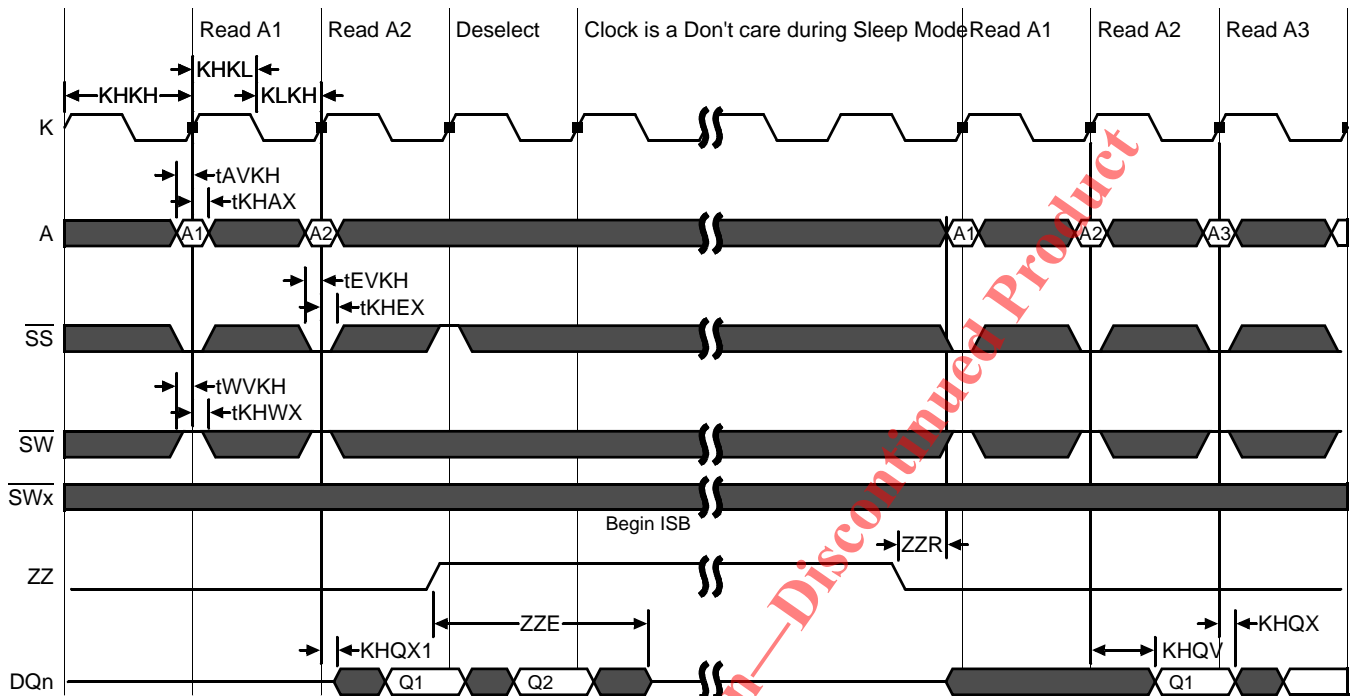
Read A1
Read A2
Deselect
Clock is a Don't care during Sleep Mode
Read A1
Read A2
Read A3

KHKL
KHKH
KLKH

K

tAVKH
tKHAX

A
A1
A2
A1
A2
A3

tEVKH
tKHEX

$\overline{SS}$

tWVKH
tKHWX

$\overline{SW}$

$\overline{SWx}$

Begin ISB

ZZR

ZZ

ZZE

KHQX1
KHQV
KHQX

DQn
Q1
Q2
Q1

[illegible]—Discontinued Product